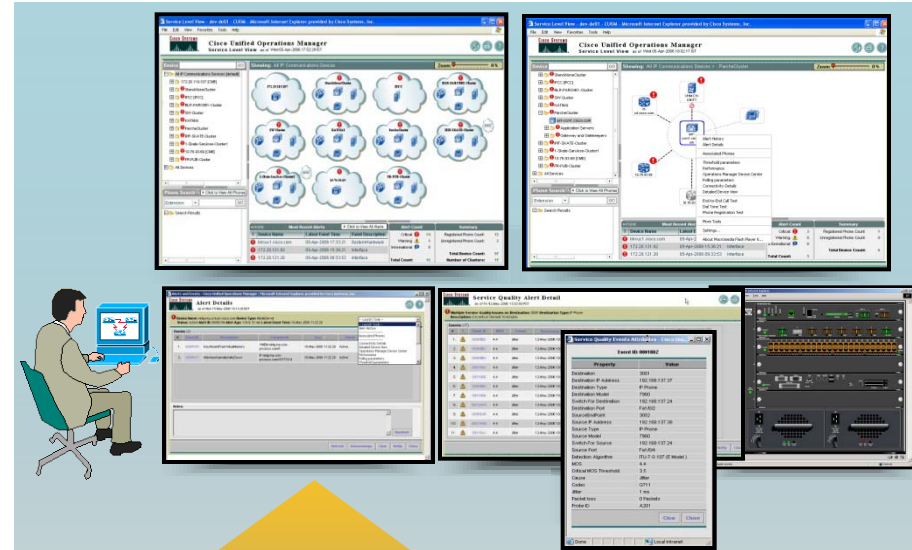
Service Level View - dev dell3 - CUOM - Microsoft Internet Explorer provided by Cisco Systems, Inc.

Cisco Unified Operations Manager
Service Level View

Showing: All IP Communications Devices

Alert Details

Service Quality Alert Detail

Service Quality Events Attributes

Event ID: 0001002

| Property | Value |
|---|---|
| Destination | 3001 |
| Destination IP Address | 192.168.137.37 |
| Destination Type | IP Phone |
| Destination Model | 7960 |
| Switch For Destination | 192.168.137.24 |
| Destination Port | Fa1/0/2 |
| Source/EndPoint | 3002 |
| Source IP Address | 192.168.137.38 |
| Source Type | IP Phone |
| Source Model | 7960 |
| Switch For Source | 192.168.137.24 |
| Source Port | Fa1/0/4 |
| Detection Algorithm | ITU-T G.107 (E-Model) |
| MOS | 4.4 |
| CriticalMOS Threshold | 3.5 |
| Cause | Jitter |
| Codec | G711 |
| Jitter | 1 ms |
| Packet loss | 0 Packets |
| Probe ID | A201 |

Close

Done

Local intranet